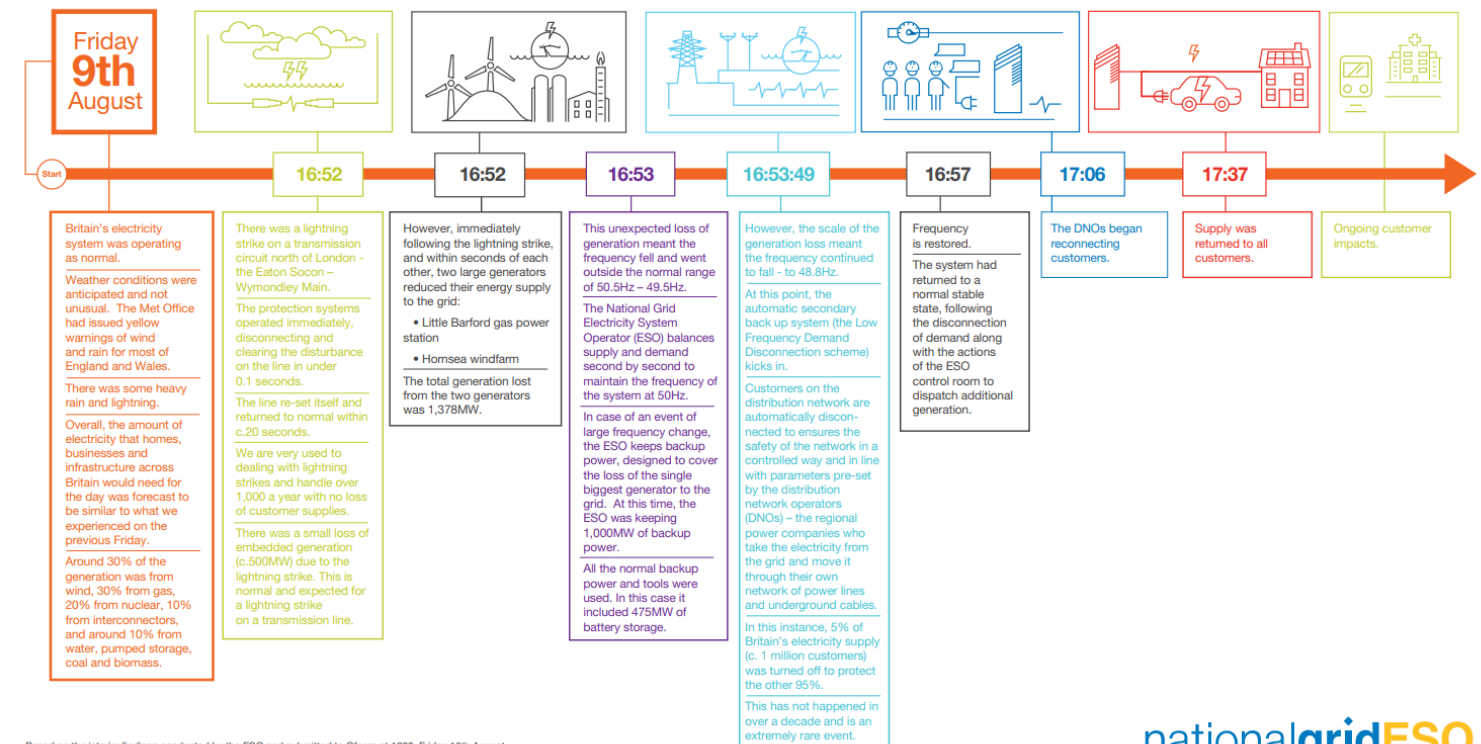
Friday 9th August

Start

Britain's electricity system was operating as normal.

Weather conditions were anticipated and not unusual. The Met Office had issued yellow warnings of wind and rain for most of England and Wales.

There was some heavy rain and lightning.

Overall, the amount of electricity that homes, businesses and infrastructure across Britain would need for the day was forecast to be similar to what we experienced on the previous Friday.

Around 30% of the generation was from wind, 30% from gas, 20% from nuclear, 10% from interconnectors, and around 10% from water, pumped storage, coal and biomass.

16:52

There was a lightning strike on a transmission circuit north of London - the Eaton Socon – Wymondley Main.

The protection systems operated immediately, disconnecting and clearing the disturbance on the line in under 0.1 seconds.

The line re-set itself and returned to normal within c.20 seconds.

We are very used to dealing with lightning strikes and handle over 1,000 a year with no loss of customer supplies.

There was a small loss of embedded generation (c.500MW) due to the lightning strike. This is normal and expected for a lightning strike on a transmission line.

16:52

However, immediately following the lightning strike, and within seconds of each other, two large generators reduced their energy supply to the grid:

• Little Barford gas power station

• Hornsea windfarm

The total generation lost from the two generators was 1,378MW.

16:53

This unexpected loss of generation meant the frequency fell and went outside the normal range of 50.5Hz – 49.5Hz.

The National Grid Electricity System Operator (ESO) balances supply and demand second by second to maintain the frequency of the system at 50Hz.

In case of an event of large frequency change, the ESO keeps backup power, designed to cover the loss of the single biggest generator to the grid. At this time, the ESO was keeping 1,000MW of backup power.

All the normal backup power and tools were used. In this case it included 475MW of battery storage.

16:53:49

However, the scale of the generation loss meant the frequency continued to fall - to 48.8Hz.

At this point, the automatic secondary back up system (the Low Frequency Demand Disconnection scheme) kicks in.

Customers on the distribution network are automatically disconnected to ensures the safety of the network in a controlled way and in line with parameters pre-set by the distribution network operators (DNOs) – the regional power companies who take the electricity from the grid and move it through their own network of power lines and underground cables.

In this instance, 5% of Britain's electricity supply (c. 1 million customers) was turned off to protect the other 95%.

This has not happened in over a decade and is an extremely rare event.

16:57

Frequency is restored.

The system had returned to a normal stable state, following the disconnection of demand along with the actions of the ESO control room to dispatch additional generation.

17:06

The DNOs began reconnecting customers.

17:37

Supply was returned to all customers.

Ongoing customer impacts.

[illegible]

nationalgridESO